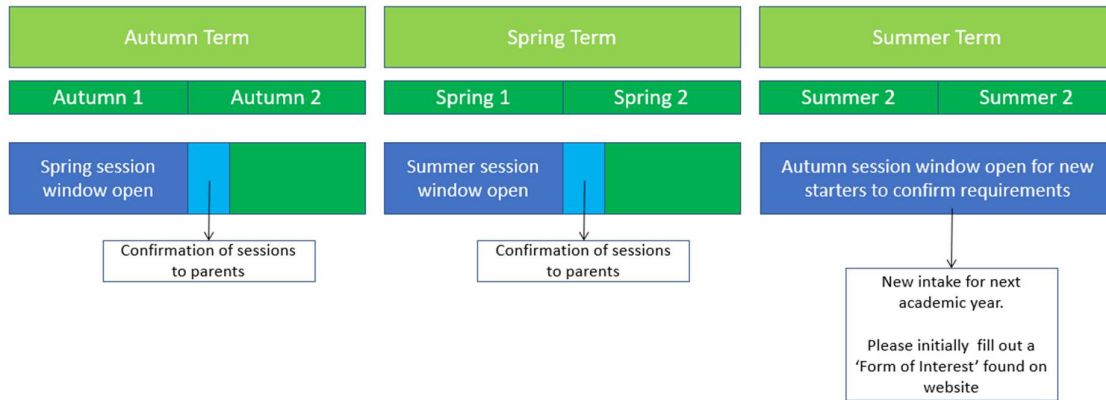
Autumn Term

Autumn 1

Autumn 2

Spring session window open

Confirmation of sessions to parents

Spring Term

Spring 1

Spring 2

Summer session window open

Confirmation of sessions to parents

Summer Term

Summer 2

Summer 2

Autumn session window open for new starters to confirm requirements

New intake for next academic year.

Please initially fill out a 'Form of Interest' found on website